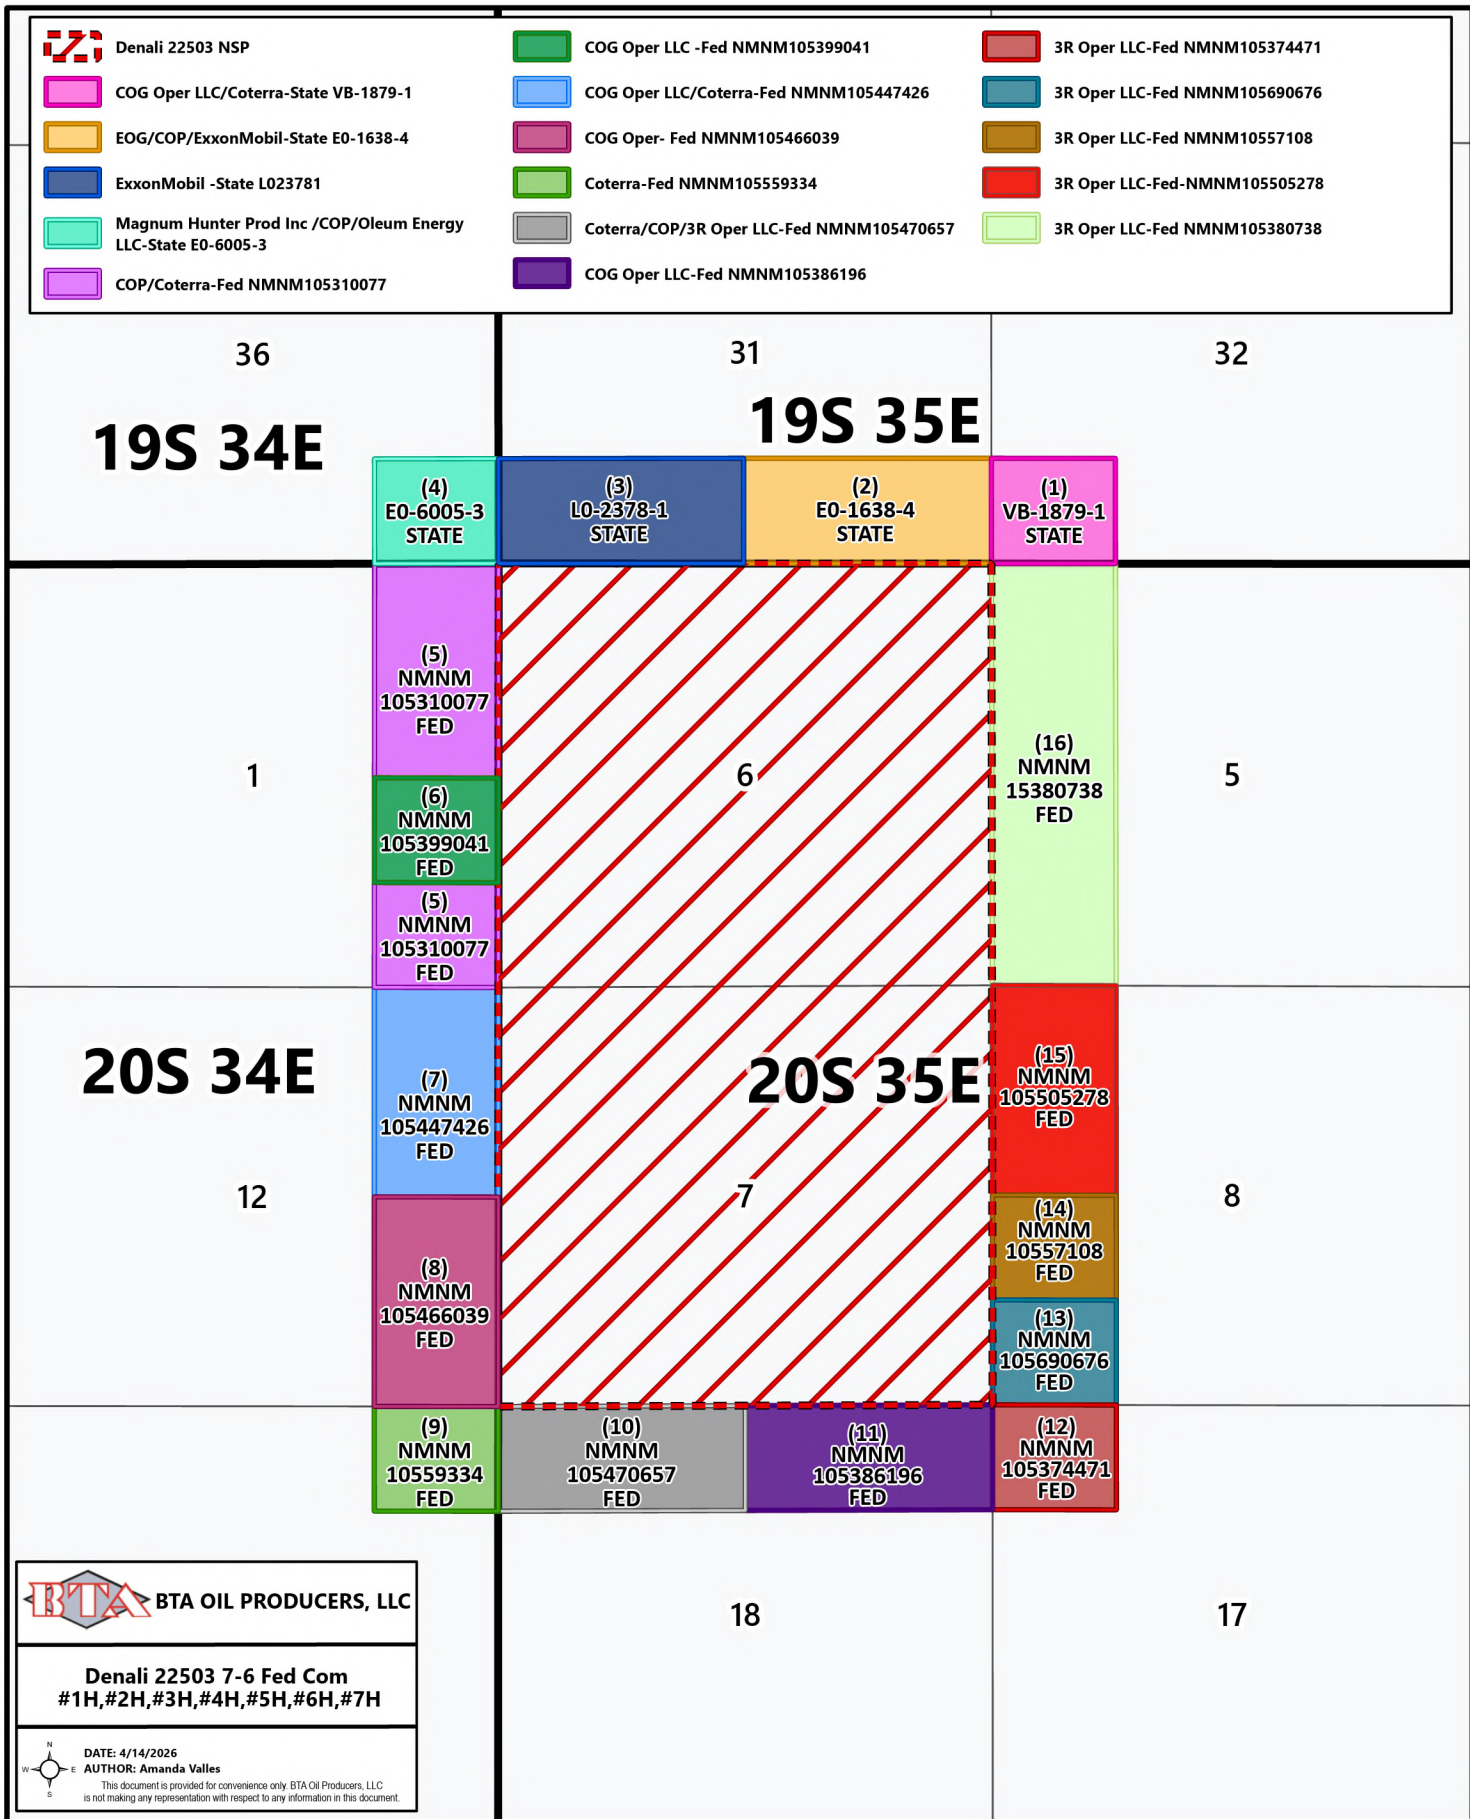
Denali 22503 NSP
COG Oper LLC/Coterra-State VB-1879-1
EOG/COP/ExxonMobil-State E0-1638-4
ExxonMobil -State L023781
Magnum Hunter Prod Inc /COP/Oleum Energy LLC-State E0-6005-3
COP/Coterra-Fed NMNM105310077
COG Oper LLC -Fed NMNM105399041
COG Oper LLC/Coterra-Fed NMNM105447426
COG Oper- Fed NMNM105466039
Coterra-Fed NMNM105559334
Coterra/COP/3R Oper LLC-Fed NMNM105470657
COG Oper LLC-Fed NMNM105386196
3R Oper LLC-Fed NMNM105374471
3R Oper LLC-Fed NMNM105690676
3R Oper LLC-Fed NMNM10557108
3R Oper LLC-Fed-NMNM105505278
3R Oper LLC-Fed NMNM105380738

36

31

32

19S 34E

19S 35E

(4) E0-6005-3 STATE

(3) L0-2378-1 STATE

(2) E0-1638-4 STATE

(1) VB-1879-1 STATE

(5) NMNM 105310077 FED

1

6

(16) NMNM 15380738 FED

5

(6) NMNM 105399041 FED

(5) NMNM 105310077 FED

20S 34E

(7) NMNM 105447426 FED

20S 35E

(15) NMNM 105505278 FED

12

7

8

(14) NMNM 10557108 FED

(8) NMNM 105466039 FED

(13) NMNM 105690676 FED

(9) NMNM 10559334 FED

(10) NMNM 105470657 FED

(11) NMNM 105386196 FED

(12) NMNM 105374471 FED

BTA BTA OIL PRODUCERS, LLC

18

17

Denali 22503 7-6 Fed Com
#1H,#2H,#3H,#4H,#5H,#6H,#7H

N W E S
DATE: 4/14/2026
AUTHOR: Amanda Valles
This document is provided for convenience only. BTA Oil Producers, LLC is not making any representation with respect to any information in this document.